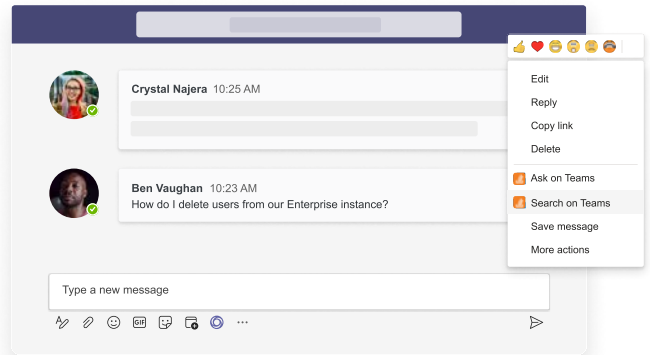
Crystal Najera 10:25 AM

Ben Vaughan 10:23 AM
How do I delete users from our Enterprise instance?

Edit
Reply
Copy link
Delete
Ask on Teams
Search on Teams
Save message
More actions

Type a new message